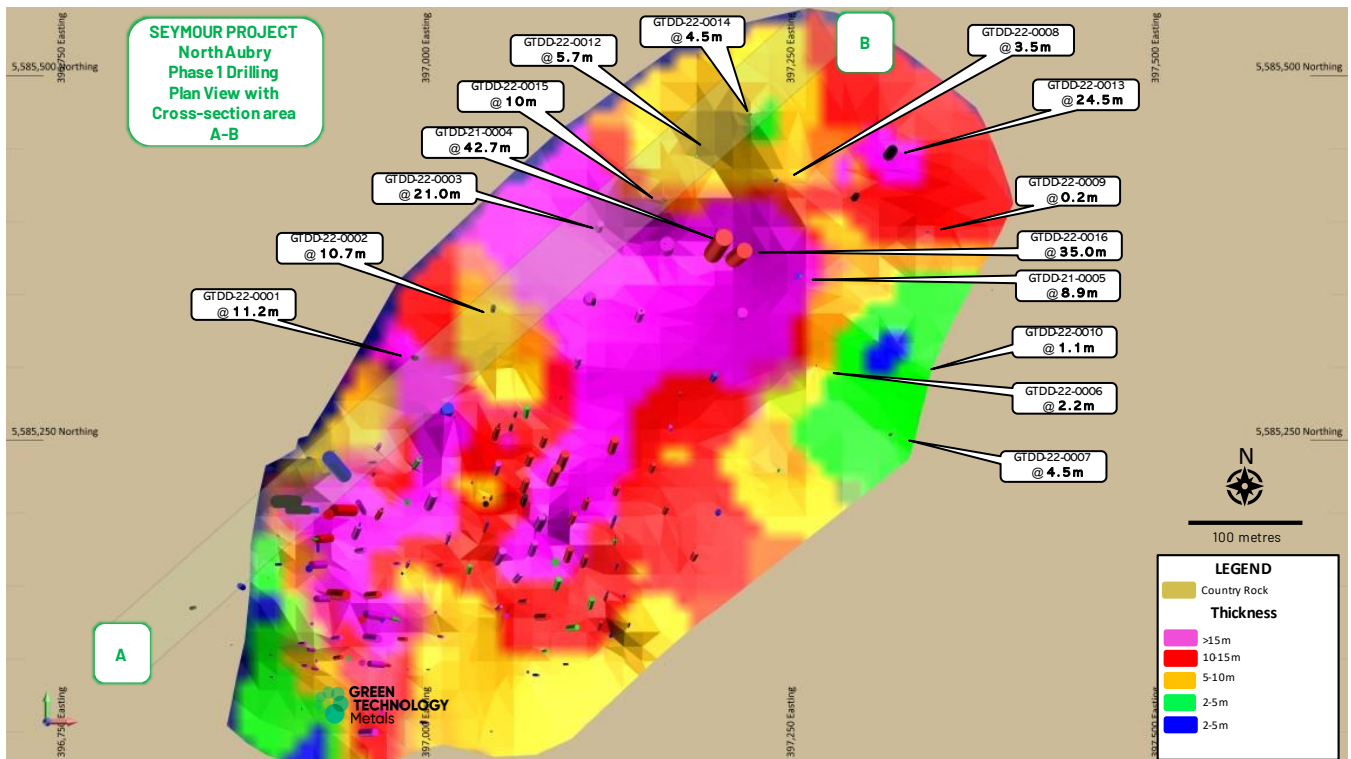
SEYMOUR PROJECT
North Aubry
Phase 1 Drilling
Plan View with
Cross-section area
A-B

5,585,500 Northing
396,750 Easting
397,000 Easting
397,250 Easting
397,500 Easting
5,585,500 Northing

B

GTDD-22-0014
@ 4.5m

GTDD-22-0012
@ 5.7m

GTDD-22-0008
@ 3.5m

GTDD-22-0013
@ 24.5m

GTDD-22-0015
@ 10m

GTDD-21-0004
@ 42.7m

GTDD-22-0003
@ 21.0m

GTDD-22-0009
@ 0.2m

GTDD-22-0016
@ 35.0m

GTDD-22-0002
@ 10.7m

GTDD-21-0005
@ 8.9m

GTDD-22-0001
@ 11.2m

GTDD-22-0010
@ 1.1m

GTDD-22-0006
@ 2.2m

5,585,250 Northing
5,585,250 Northing

GTDD-22-0007
@ 4.5m

N

100 metres

LEGEND
Country Rock
Thickness
>15m
10-15m
5-10m
2-5m
2-5m

A

GREEN TECHNOLOGY Metals

396,750 Easting
397,000 Easting
397,250 Easting
397,500 Easting